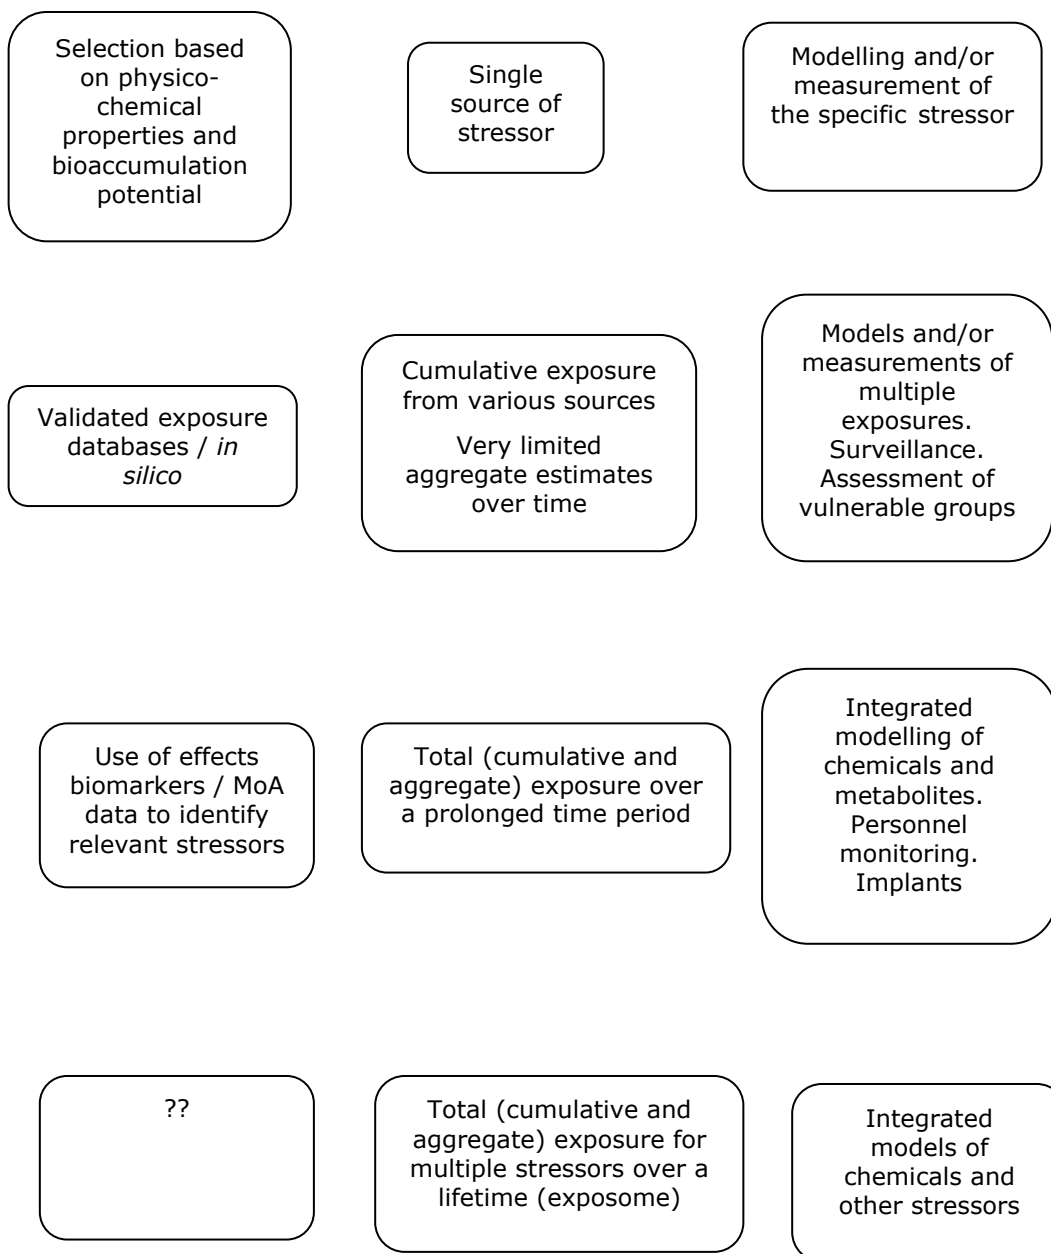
Selection based on physico-chemical properties and bioaccumulation potential

Single source of stressor

Modelling and/or measurement of the specific stressor

Validated exposure databases / *in silico*

Cumulative exposure from various sources

Very limited aggregate estimates over time

Models and/or measurements of multiple exposures. Surveillance. Assessment of vulnerable groups

Use of effects biomarkers / MoA data to identify relevant stressors

Total (cumulative and aggregate) exposure over a prolonged time period

Integrated modelling of chemicals and metabolites. Personnel monitoring. Implants

??

Total (cumulative and aggregate) exposure for multiple stressors over a lifetime (exposome)

Integrated models of chemicals and other stressors